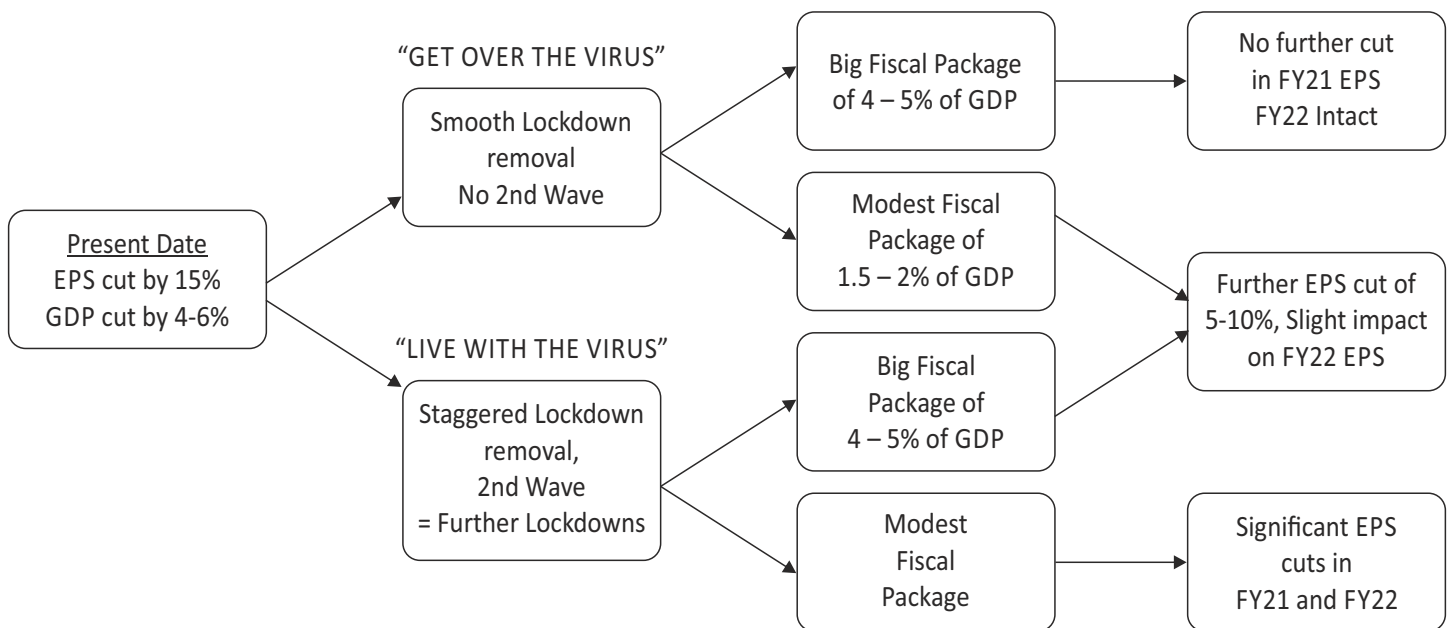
Present Date
EPS cut by 15%
GDP cut by 4-6%

"GET OVER THE VIRUS"

Smooth Lockdown removal
No 2nd Wave

Big Fiscal Package of 4 – 5% of GDP

No further cut in FY21 EPS
FY22 Intact

Modest Fiscal Package of 1.5 – 2% of GDP

Further EPS cut of 5-10%, Slight impact on FY22 EPS

"LIVE WITH THE VIRUS"

Staggered Lockdown removal,
2nd Wave
= Further Lockdowns

Big Fiscal Package of 4 – 5% of GDP

Modest Fiscal Package

Significant EPS cuts in FY21 and FY22